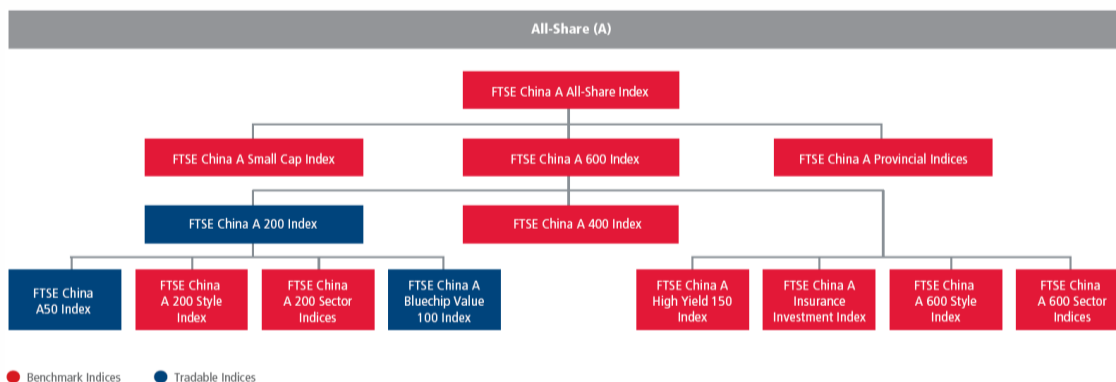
All-Share (A)

FTSE China A All-Share Index

FTSE China A Small Cap Index

FTSE China A 600 Index

FTSE China A Provincial Indices

FTSE China A 200 Index

FTSE China A 400 Index

FTSE China A50 Index

FTSE China A 200 Style Index

FTSE China A 200 Sector Indices

FTSE China A Bluechip Value 100 Index

FTSE China A High Yield 150 Index

FTSE China A Insurance Investment Index

FTSE China A 600 Style Index

FTSE China A 600 Sector Indices

Benchmark Indices

Tradable Indices